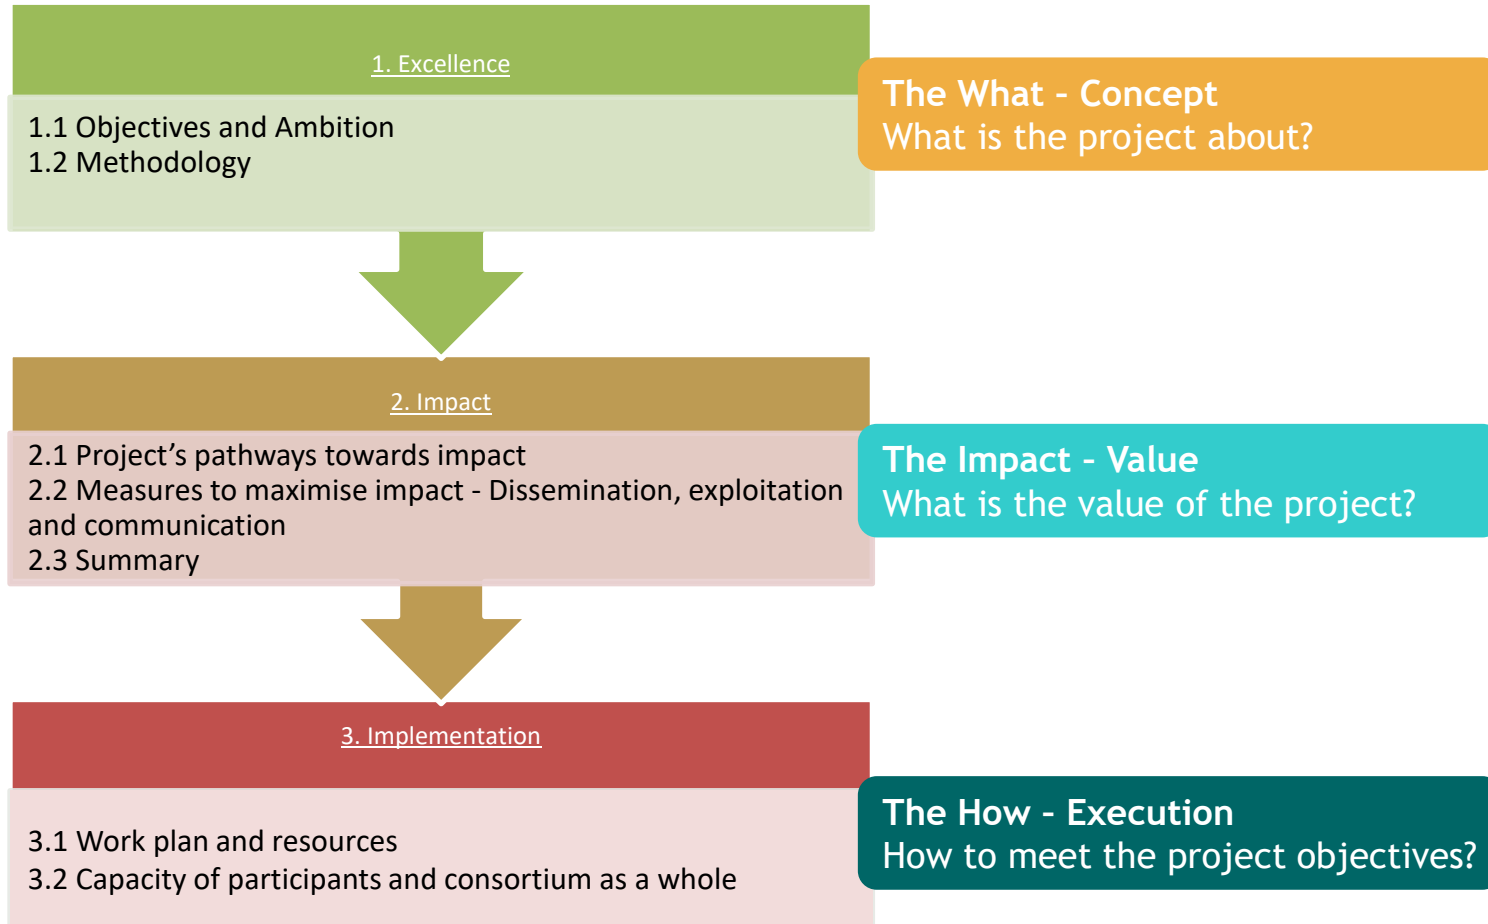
1. Excellence

1.1 Objectives and Ambition
1.2 Methodology

The What - Concept
What is the project about?

2. Impact

2.1 Project’s pathways towards impact
2.2 Measures to maximise impact - Dissemination, exploitation and communication
2.3 Summary

The Impact - Value
What is the value of the project?

3. Implementation

3.1 Work plan and resources
3.2 Capacity of participants and consortium as a whole

The How - Execution
How to meet the project objectives?